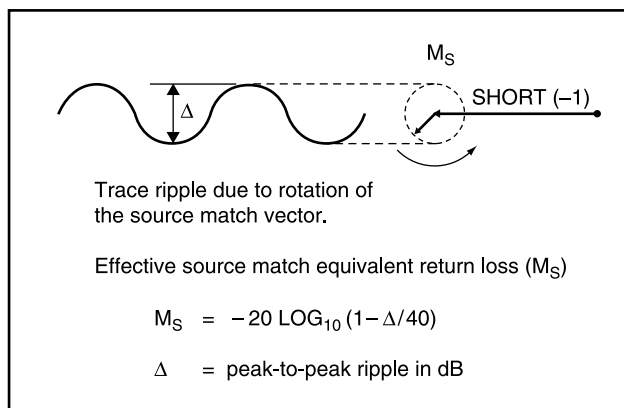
$M_S$

$\Delta$

SHORT (–1)

Trace ripple due to rotation of the source match vector.

Effective source match equivalent return loss ($M_S$)

$M_S = -20 \text{ LOG}_{10}(1-\Delta/40)$

$\Delta$ = peak-to-peak ripple in dB